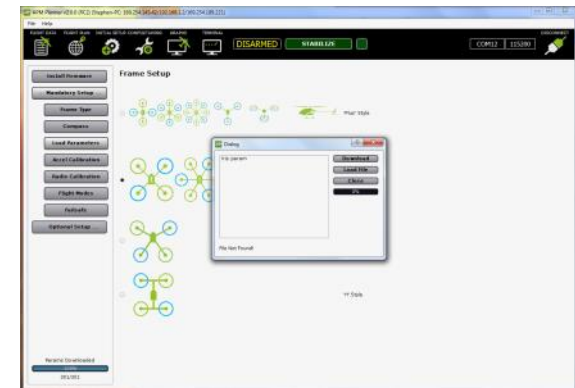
APM Planner v2.0.0 (RC2) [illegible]
File Help
FLIGHT DATA FLIGHT PLAN INITIAL SETUP CONFIG/TUNING GRAPHS TERMINAL
DISARMED STABILIZE
COM12 115200
DISCONNECT

Install Firmware
Mandatory Setup
Frame Type
Compass
Load Parameters
Accel Calibration
Radio Calibration
Flight Modes
Failsafe
Optional Setup

Frame Setup

Plus' Style

Dialog
\*.lo param
Download
Load File
Close
0%
File Not Found!

'H' Style

Params Downloaded
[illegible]
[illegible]